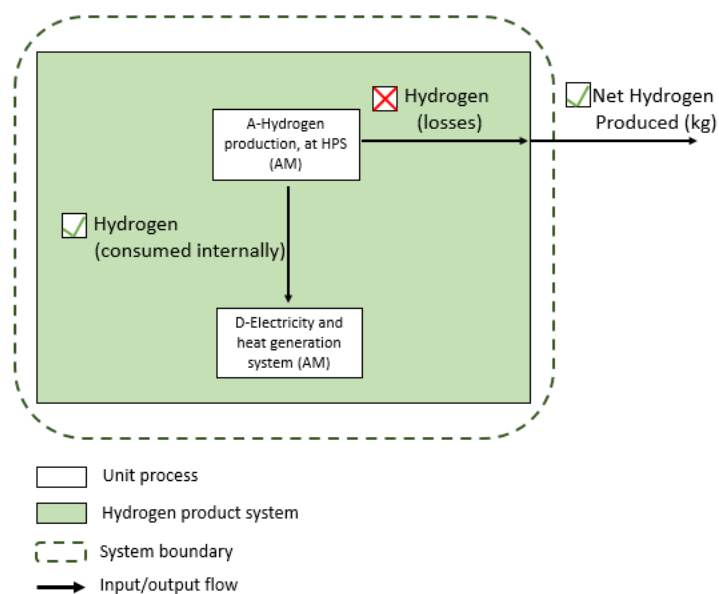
Hydrogen (losses)

Net Hydrogen Produced (kg)

A-Hydrogen production, at HPS (AM)

Hydrogen (consumed internally)

D-Electricity and heat generation system (AM)

Unit process

Hydrogen product system

System boundary

Input/output flow